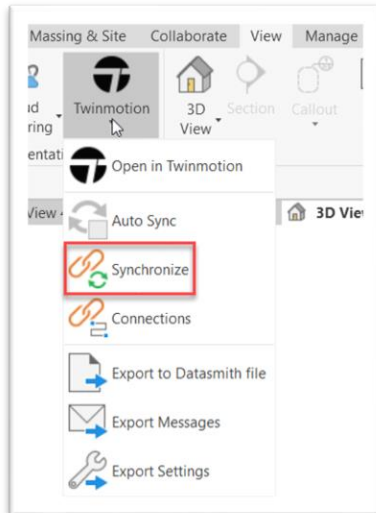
Massing & Site Collaborate View Manage

ad
ring
entati

Twinmotion

3D View

Section

Callout

View

3D View

Open in Twinmotion

Auto Sync

Synchronize

Connections

Export to Datasmith file

Export Messages

Export Settings